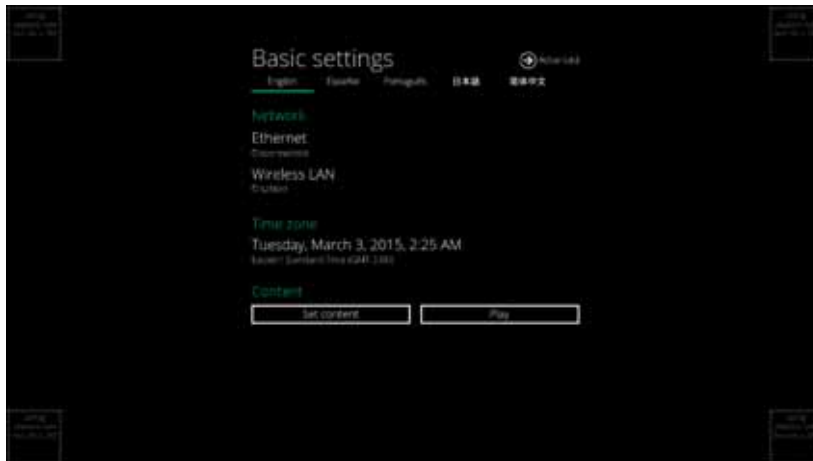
Basic settings

Advanced

English Español Português 日本語 简体中文

Network

Ethernet
Disconnected

Wireless LAN
Enabled

Time zone

Tuesday, March 3, 2015, 2:25 AM
Eastern Standard Time (GMT-5:00)

Content

Set content

Play

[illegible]

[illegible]

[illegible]

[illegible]